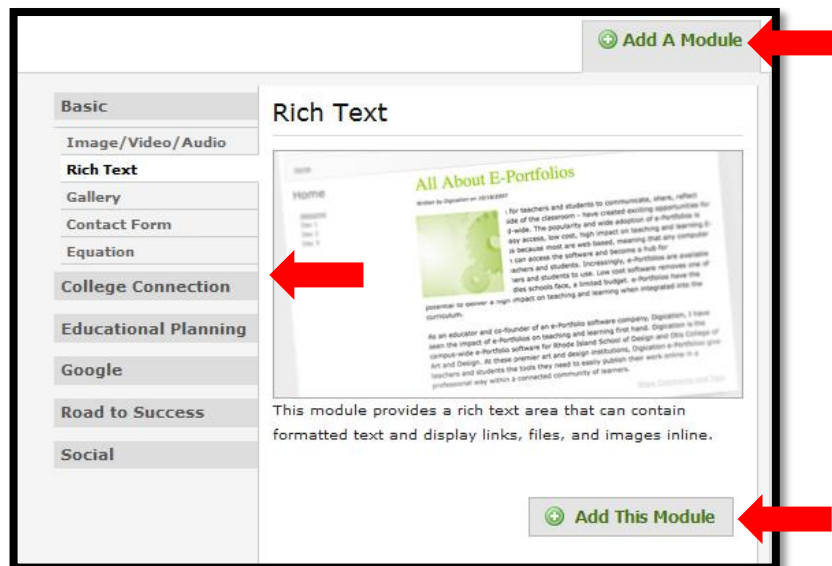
Add A Module

Basic

Image/Video/Audio

Rich Text

Gallery

Contact Form

Equation

College Connection

Educational Planning

Google

Road to Success

Social

Rich Text

Home

All About E-Portfolios

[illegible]

This module provides a rich text area that can contain formatted text and display links, files, and images inline.

Add This Module